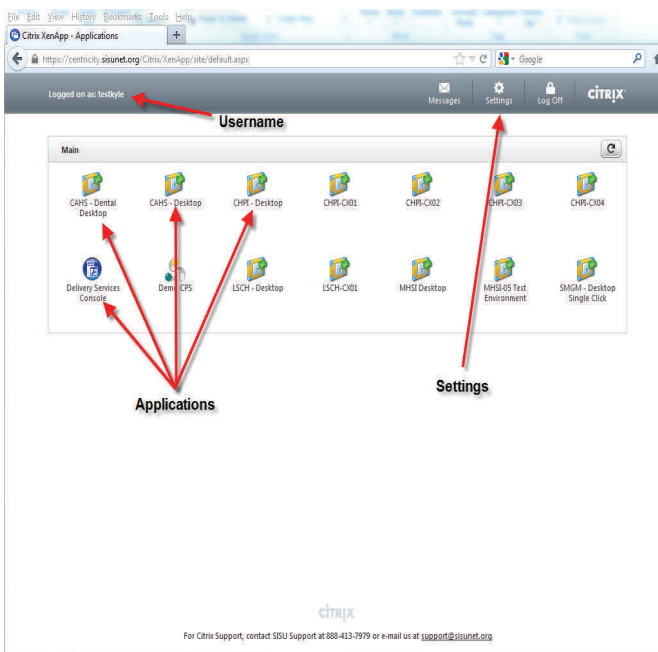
File Edit View History Bookmarks Tools Help

Citrix XenApp - Applications

+

https://centricity.sisunet.org/Citrix/XenApp/site/default.aspx

Google

Logged on as: testkyle

Messages Settings Log Off CITRIX

Username

Main

CAHS - Dental Desktop

CAHS - Desktop

CHPI - Desktop

CHPI-CX01

CHPI-CX02

CHPI-CX03

CHPI-CX04

Delivery Services Console

Demo CPS

LSCH - Desktop

LSCH-CX01

MHSI Desktop

MHSI-05 Test Environment

SMGM - Desktop Single Click

Settings

Applications

CITRIX

For Citrix Support, contact SISU Support at 888-413-7979 or e-mail us at support@sisunet.org